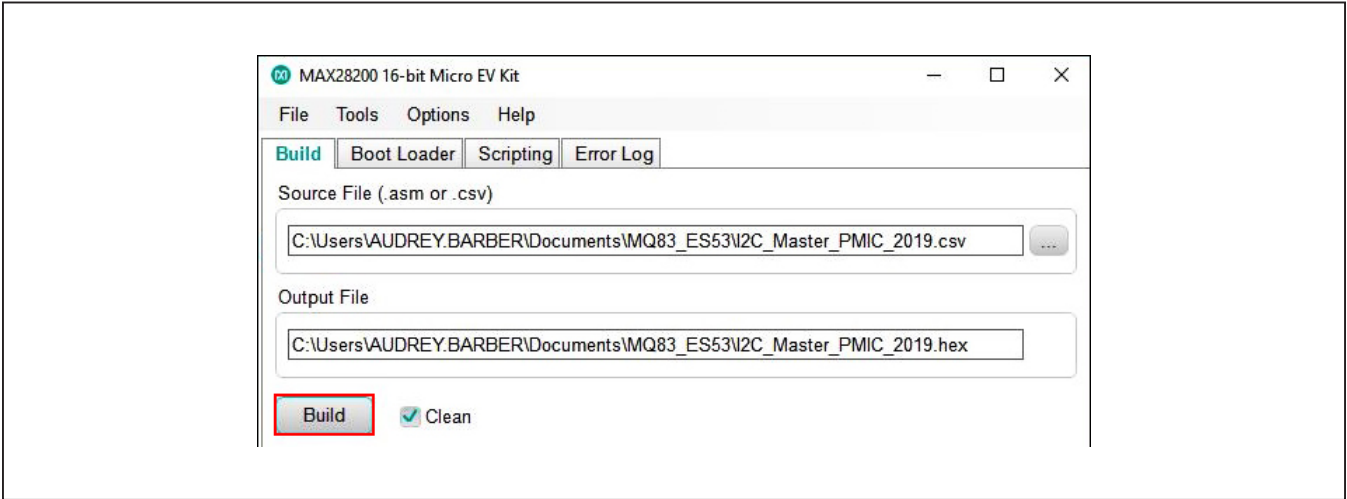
MAX28200 16-bit Micro EV Kit

File Tools Options Help

Build | Boot Loader | Scripting | Error Log

Source File (.asm or .csv)

C:\Users\AUDREY.BARBER\Documents\MQ83_ES53\I2C_Master_PMIC_2019.csv

...

Output File

C:\Users\AUDREY.BARBER\Documents\MQ83_ES53\I2C_Master_PMIC_2019.hex

Build

Clean